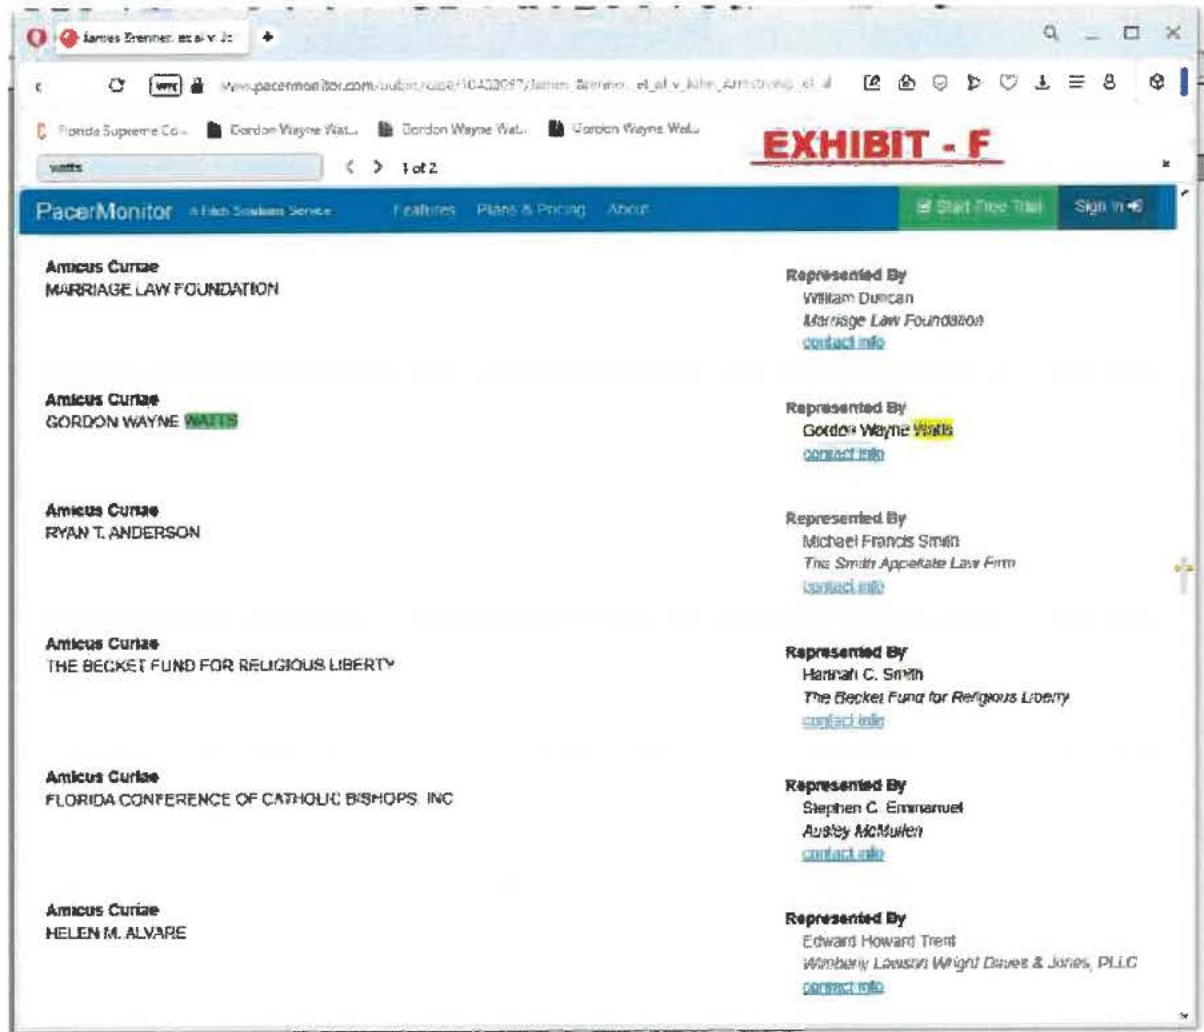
James Brenner, et al v. Jo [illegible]

www.pacermonitor.com/public/case/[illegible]/James_Brenner_et_al_v_John_Armstrong_et_al

Florida Supreme Co... Gordon Wayne Wat... Gordon Wayne Wat... Gordon Wayne Wat...

watts 1 of 2

EXHIBIT - F

PacerMonitor A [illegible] Service Features Plans & Pricing About Start Free Trial Sign In

Amicus Curiae
MARRIAGE LAW FOUNDATION

Represented By
William Duncan
Marriage Law Foundation
contact info

Amicus Curiae
GORDON WAYNE WATTS

Represented By
Gordon Wayne Watts
contact info

Amicus Curiae
RYAN T. ANDERSON

Represented By
Michael Francis Smith
The Smith Appellate Law Firm
contact info

Amicus Curiae
THE BECKET FUND FOR RELIGIOUS LIBERTY

Represented By
Hannah C. Smith
The Becket Fund for Religious Liberty
contact info

Amicus Curiae
FLORIDA CONFERENCE OF CATHOLIC BISHOPS, INC

Represented By
Stephen C. Emmanuel
Ausley McMullen
contact info

Amicus Curiae
HELEN M. ALVARE

Represented By
Edward Howard Trent
Wimberly Lawson Wright Daves & Jones, PLLC
contact info